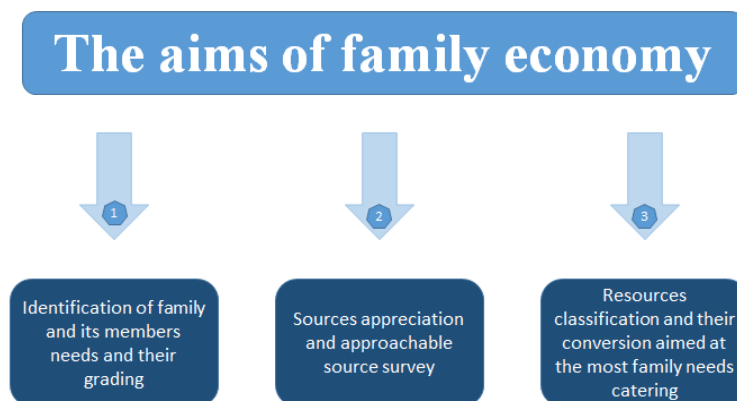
The aims of family economy

1

2

3

Identification of family and its members needs and their grading

Sources appreciation and approachable source survey

Resources classification and their conversion aimed at the most family needs catering